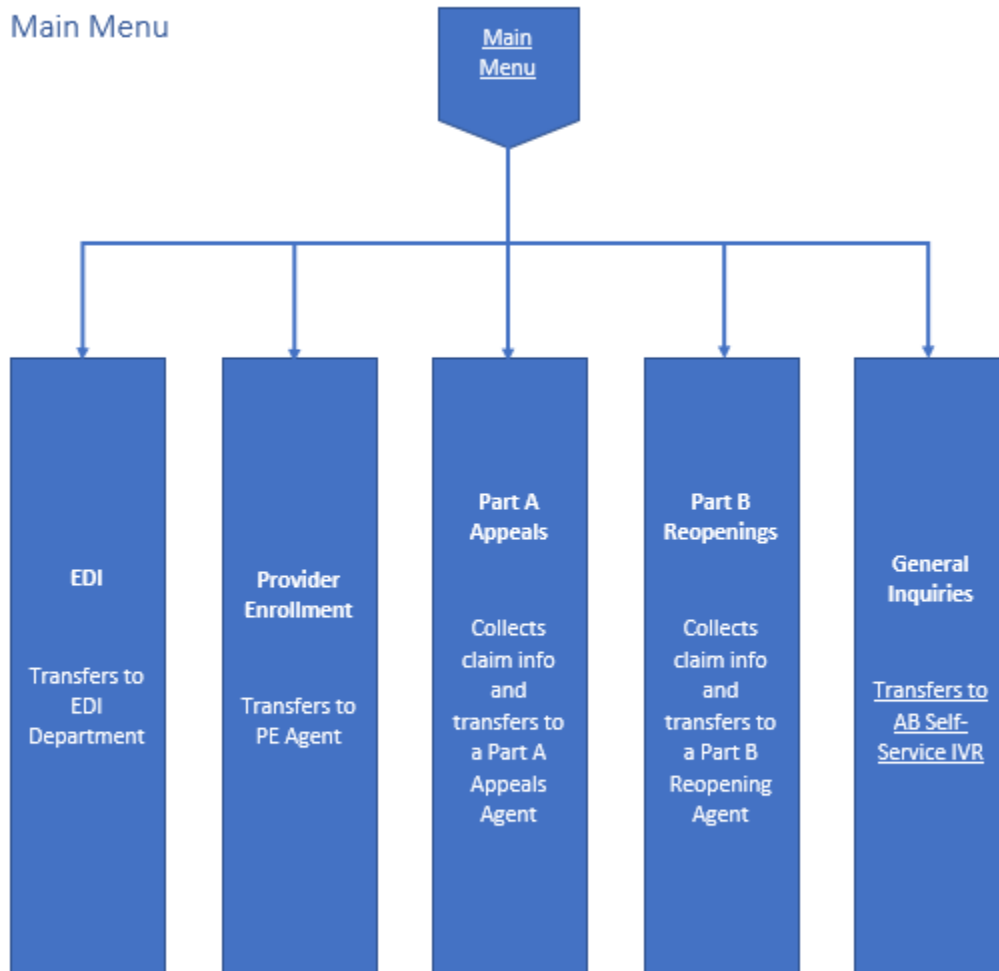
Main Menu

Main Menu

EDI

Transfers to EDI Department

Provider Enrollment

Transfers to PE Agent

Part A Appeals

Collects claim info and transfers to a Part A Appeals Agent

Part B Reopenings

Collects claim info and transfers to a Part B Reopening Agent

General Inquiries

Transfers to AB Self-Service IVR